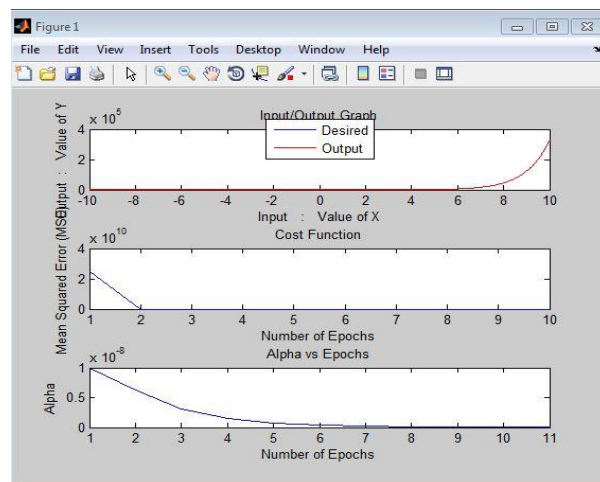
Figure 1

File Edit View Insert Tools Desktop Window Help

Input/Output Graph

x $10^5$

Output : Value of Y

4
2
0

Desired
Output

-10 -8 -6 -4 -2 0 2 4 6 8 10

Input : Value of X

Cost Function

x $10^{10}$

Mean Squared Error (MSE)

4
2
0

1 2 3 4 5 6 7 8 9 10

Number of Epochs

Alpha vs Epochs

x $10^{-8}$

Alpha

1
0.5
0

1 2 3 4 5 6 7 8 9 10 11

Number of Epochs